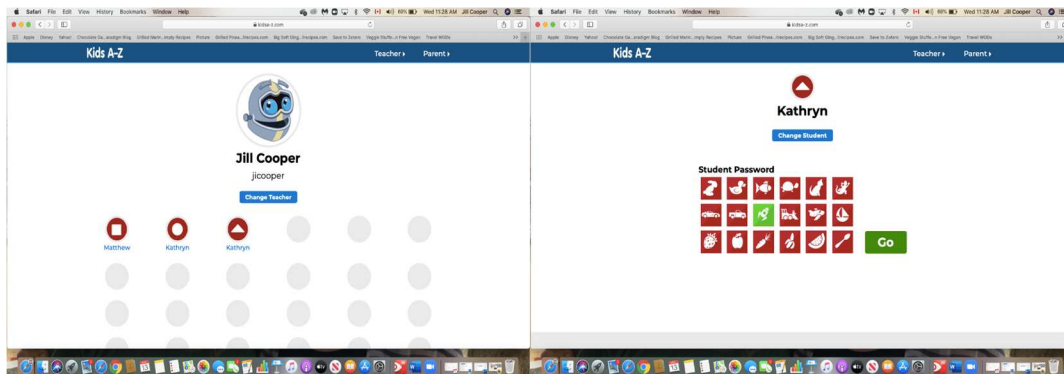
Safari File Edit View History Bookmarks Window Help
Wed 11:28 AM Jill Cooper
kidsa-z.com
Apple Disney Yahoo! Chocolate Ga...aradigm Blog Grilled Marin...imply Recipes Picture Grilled Pinea...Recipes.com Big Soft Ging...Recipes.com Save to Zotero Veggie Stuffe...n Free Vegan Travel WGBs
Kids A-Z
Teacher ›
Parent ›
Jill Cooper
jlcooper
Change Teacher
Matthew
Kathryn
Kathryn

Safari File Edit View History Bookmarks Window Help
Wed 11:28 AM Jill Cooper
kidsa-z.com
Apple Disney Yahoo! Chocolate Ga...aradigm Blog Grilled Marin...imply Recipes Picture Grilled Pinea...Recipes.com Big Soft Ging...Recipes.com Save to Zotero Veggie Stuffe...n Free Vegan Travel WGBs
Kids A-Z
Teacher ›
Parent ›
Kathryn
Change Student
Student Password
Go